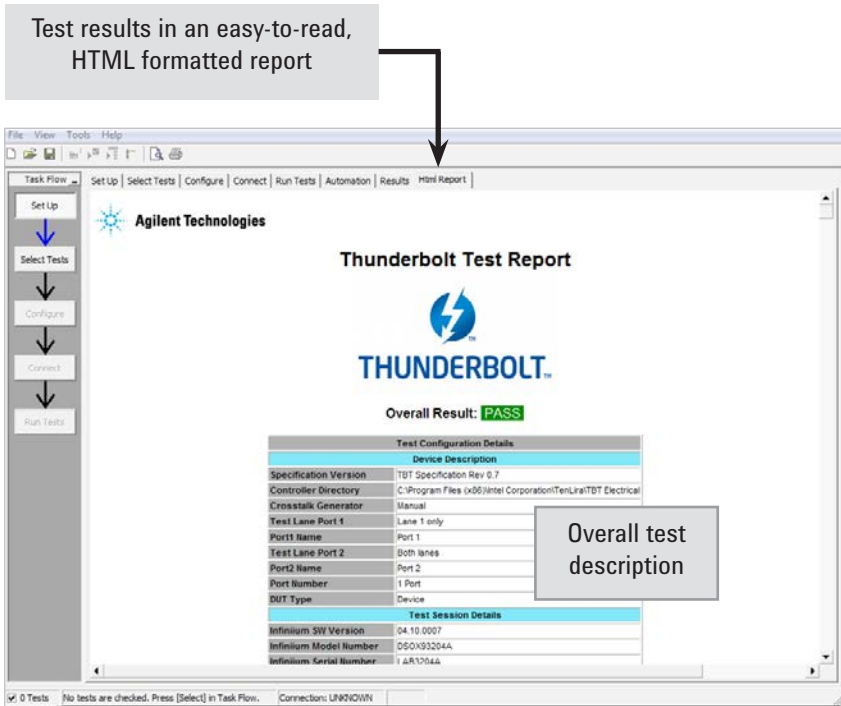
Test results in an easy-to-read, HTML formatted report

File View Tools Help

Task Flow

Set Up | Select Tests | Configure | Connect | Run Tests | Automation | Results | Html Report

Set Up

Select Tests

Configure

Connect

Run Tests

Agilent Technologies

Thunderbolt Test Report

THUNDERBOLT

Overall Result: PASS

| Test Configuration Details | |
|---|---|
| Device Description | |
| Specification Version | TBT Specification Rev 0.7 |
| Controller Directory | C:\Program Files (x86)\Intel Corporation\TenLira\TBT Electrical |
| Crosstalk Generator | Manual |
| Test Lane Port 1 | Lane 1 only |
| Port1 Name | Port 1 |
| Test Lane Port 2 | Both lanes |
| Port2 Name | Port 2 |
| Port Number | 1 Port |
| DUT Type | Device |
| Test Session Details | |
| Infiniium SW Version | 04.10.0007 |
| Infiniium Model Number | DSOX93204A |
| Infiniium Serial Number | LAB3204A |

Overall test description

0 Tests No tests are checked. Press [Select] in Task Flow. Connection: UNKNOWN